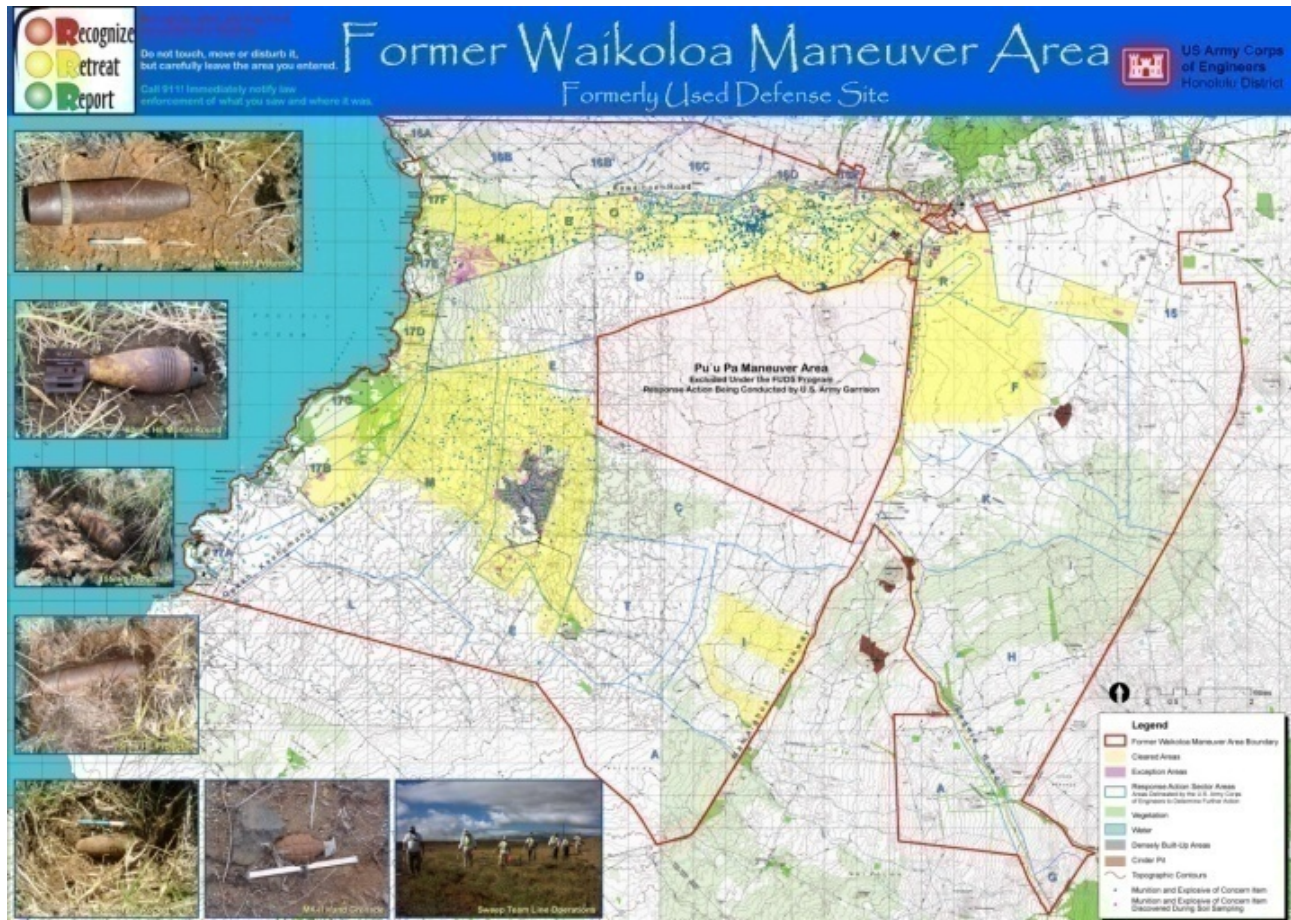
Recognize
Retreat
Report

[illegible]

Do not touch, move or disturb it, but carefully leave the area you entered.

Call 911! Immediately notify law enforcement of what you saw and where it was.

Former Waikoloa Maneuver Area
Formerly Used Defense Site

US Army Corps of Engineers
Honolulu District

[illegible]

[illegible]

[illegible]

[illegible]

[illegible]

MK-II Hand Grenade

Sweep Team Line Operations

16A
16B
16B'
16C
16D
17F
17E
17D
17C
17B
17A
N
E
G
D
R
15
F
M
P
C
K
L
B
T
I
A
H
A
G

Pu`u Pa Maneuver Area
Excluded Under the FUDS Program
Response Action Being Conducted by U.S. Army Garrison

Legend
Former Waikoloa Maneuver Area Boundary
Cleared Areas
Exception Areas
Response Action Sector Areas
Areas Delineated by the U.S. Army Corps of Engineers to Determine Further Action
Vegetation
Water
Densely Built-Up Areas
Cinder Pit
Topographic Contours
Munition and Explosive of Concern Item
Munition and Explosive of Concern Item Discovered During Soil Sampling

Miles
0
0.5
1
2